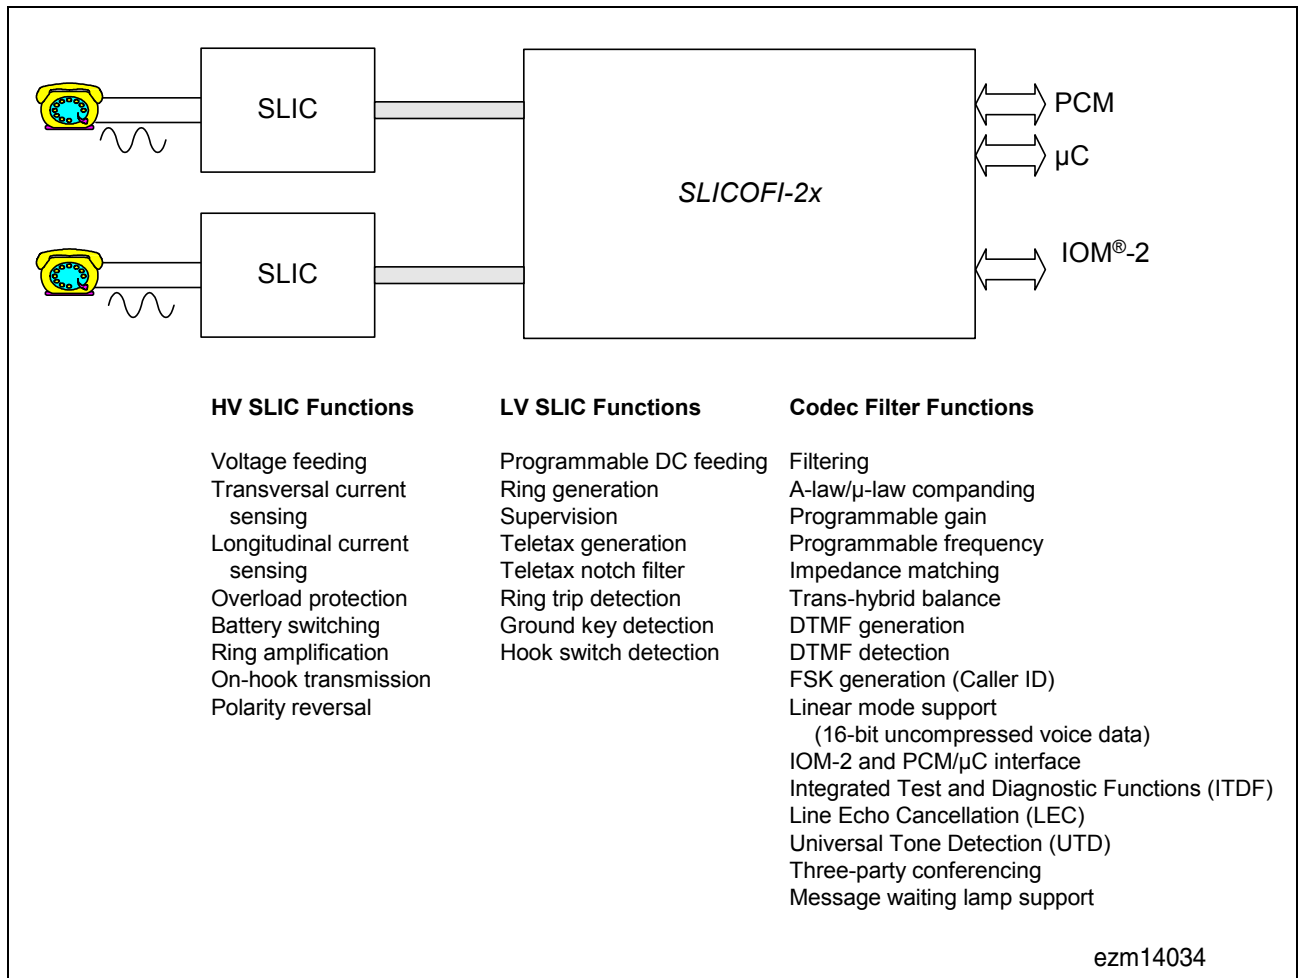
SLIC

SLIC

SLICOFI-2x

PCM

µC

IOM®-2

HV SLIC Functions

Voltage feeding
Transversal current sensing
Longitudinal current sensing
Overload protection
Battery switching
Ring amplification
On-hook transmission
Polarity reversal

LV SLIC Functions

Programmable DC feeding
Ring generation
Supervision
Teletax generation
Teletax notch filter
Ring trip detection
Ground key detection
Hook switch detection

Codec Filter Functions

Filtering
A-law/µ-law companding
Programmable gain
Programmable frequency
Impedance matching
Trans-hybrid balance
DTMF generation
DTMF detection
FSK generation (Caller ID)
Linear mode support
(16-bit uncompressed voice data)
IOM-2 and PCM/µC interface
Integrated Test and Diagnostic Functions (ITDF)
Line Echo Cancellation (LEC)
Universal Tone Detection (UTD)
Three-party conferencing
Message waiting lamp support

ezm14034